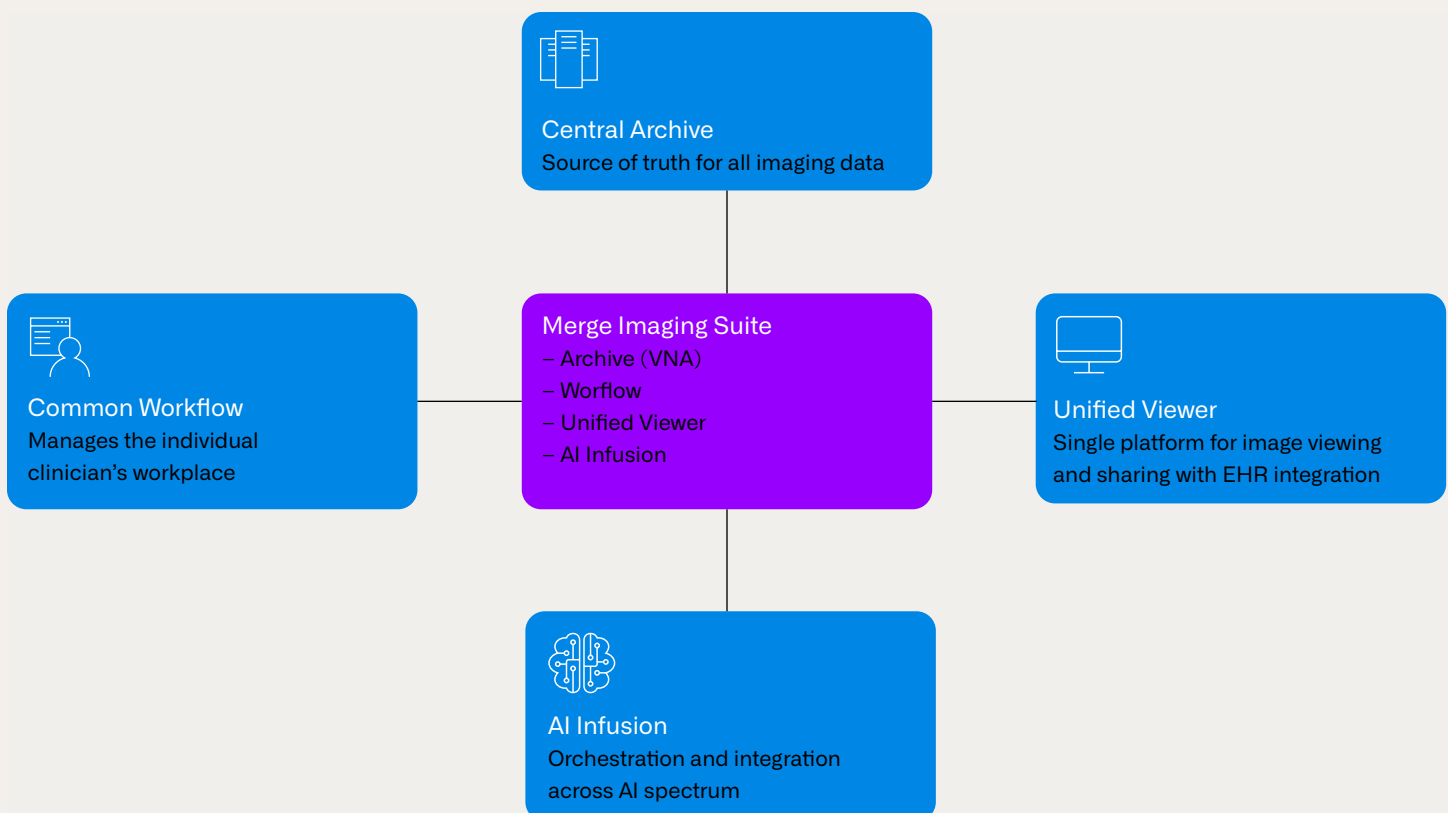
Central Archive
Source of truth for all imaging data

Common Workflow
Manages the individual clinician’s workplace

Merge Imaging Suite
– Archive (VNA)
– Worflow
– Unified Viewer
– AI Infusion

Unified Viewer
Single platform for image viewing and sharing with EHR integration

AI Infusion
Orchestration and integration across AI spectrum